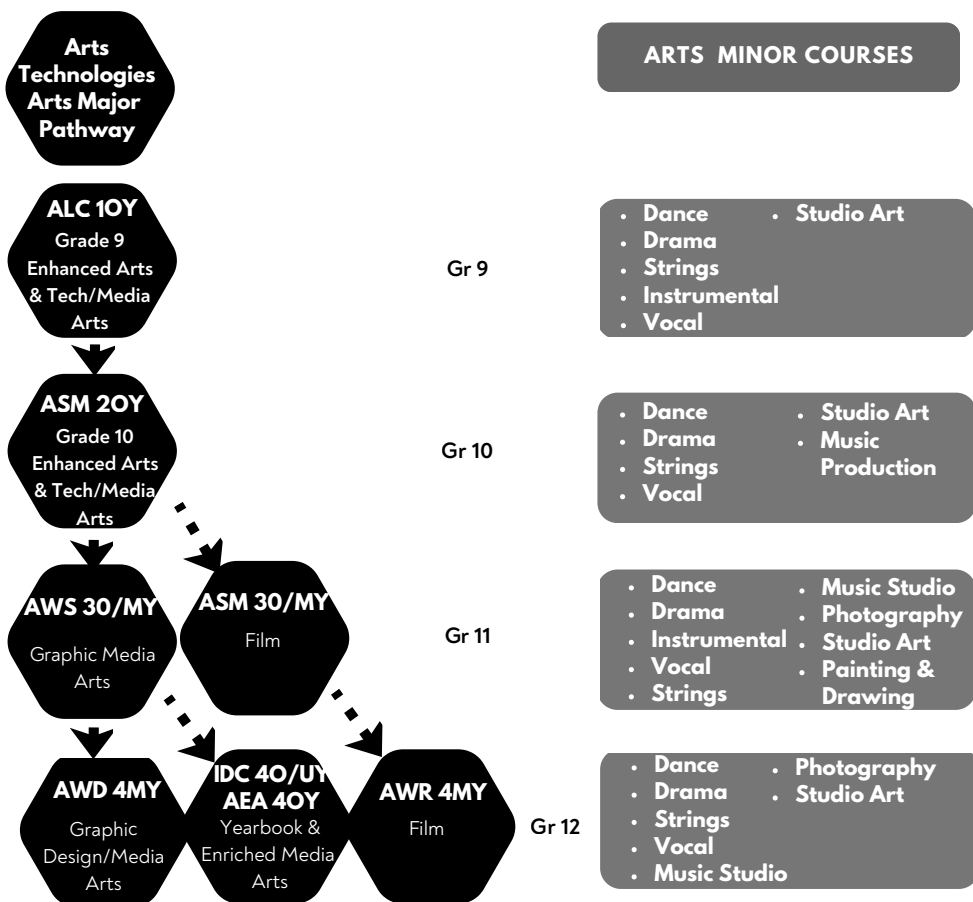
Arts Technologies Arts Major Pathway

ARTS MINOR COURSES

ALC 1OY
Grade 9 Enhanced Arts & Tech/Media Arts

Gr 9

- Dance
- Drama
- Strings
- Instrumental
- Vocal
- Studio Art

ASM 2OY
Grade 10 Enhanced Arts & Tech/Media Arts

Gr 10

- Dance
- Drama
- Strings
- Vocal
- Studio Art
- Music Production

AWS 30/MY
Graphic Media Arts

ASM 30/MY
Film

Gr 11

- Dance
- Drama
- Instrumental
- Vocal
- Strings
- Music Studio
- Photography
- Studio Art
- Painting & Drawing

AWD 4MY
Graphic Design/Media Arts

IDC 4O/UY
AEA 4OY
Yearbook & Enriched Media Arts

AWR 4MY
Film

Gr 12

- Dance
- Drama
- Strings
- Vocal
- Music Studio
- Photography
- Studio Art